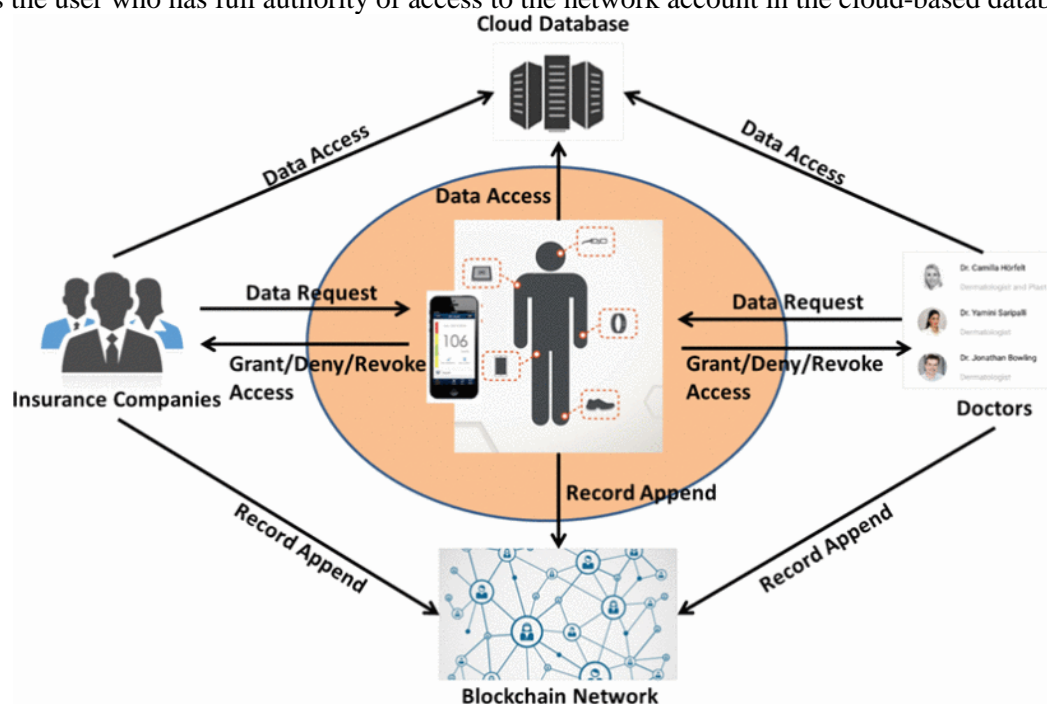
s the user who has full authority of access to the network account in the cloud-based datab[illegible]

Cloud Database

Data Access

Data Access

Data Access

Data Request

Grant/Deny/Revoke Access

Insurance Companies

106

0

Dr. Camilla Hörfelt
Dermatologist and Plast

Dr. Yamini Saripalli
Dermatologist

Dr. Jonathan Bowling
Dermatologist

Data Request

Grant/Deny/Revoke Access

Doctors

Record Append

Record Append

Record Append

Blockchain Network